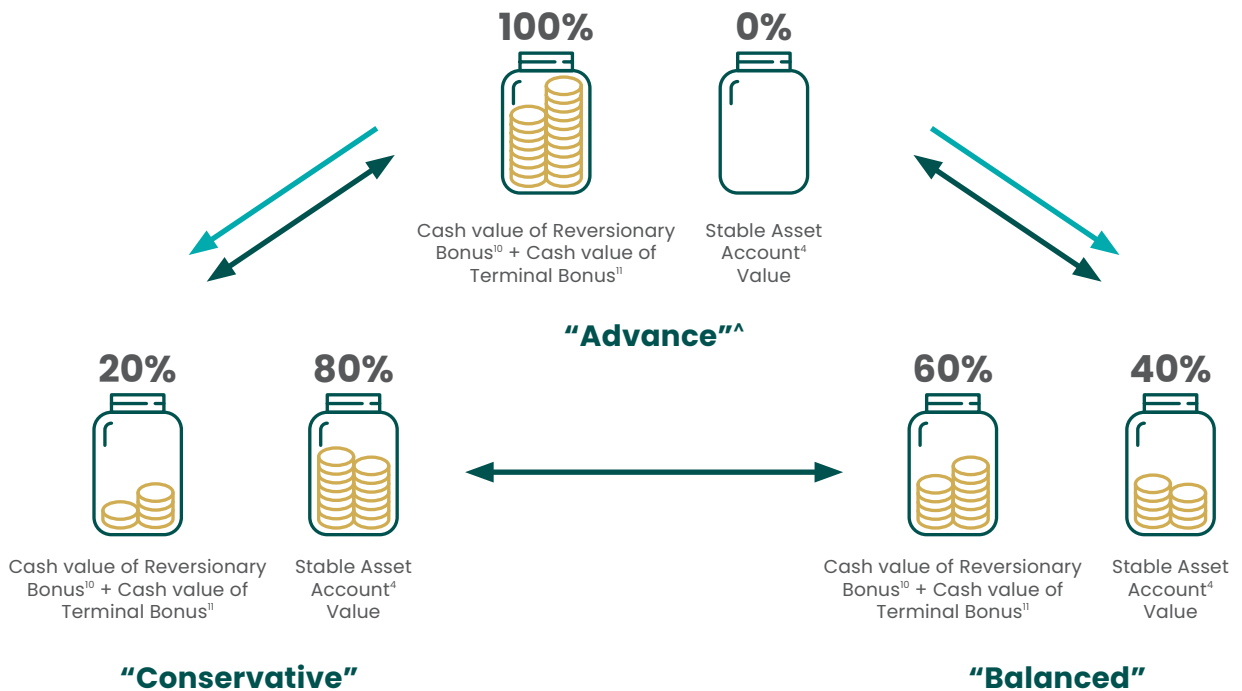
100%

0%

Cash value of Reversionary Bonus$^{10}$ + Cash value of Terminal Bonus$^{11}$

Stable Asset Account$^{4}$ Value

“Advance”^

20%

80%

Cash value of Reversionary Bonus$^{10}$ + Cash value of Terminal Bonus$^{11}$

Stable Asset Account$^{4}$ Value

“Conservative”

60%

40%

Cash value of Reversionary Bonus$^{10}$ + Cash value of Terminal Bonus$^{11}$

Stable Asset Account$^{4}$ Value

“Balanced”